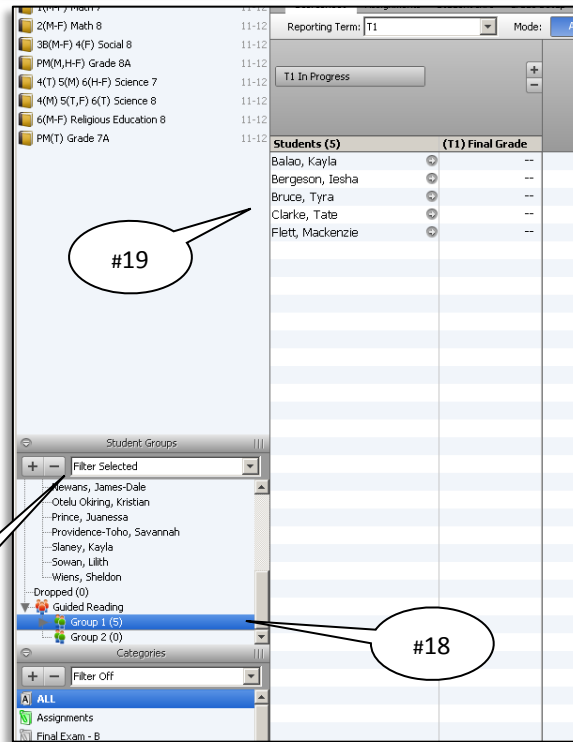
1(M-F) Math 7 11-12
2(M-F) Math 8 11-12
3B(M-F) 4(F) Social 8 11-12
PM(M,H-F) Grade 8A 11-12
4(T) 5(M) 6(H-F) Science 7 11-12
4(M) 5(T,F) 6(T) Science 8 11-12
6(M-F) Religious Education 8 11-12
PM(T) Grade 7A 11-12

Reporting Term: T1
Mode:

T1 In Progress

| Students (5) | (T1) Final Grade |
|---|---|
| Balao, Kayla | -- |
| Bergeson, Iesha | -- |
| Bruce, Tyra | -- |
| Clarke, Tate | -- |
| Flett, Mackenzie | -- |

#19

Student Groups
Filter Selected
Newans, James-Dale
Otelu Okiring, Kristian
Prince, Juanessa
Providence-Toho, Savannah
Slaney, Kayla
Sowan, Lilith
Wiens, Sheldon
Dropped (0)
Guided Reading
Group 1 (5)
Group 2 (0)

#18

Categories
Filter Off
ALL
Assignments
Final Exam - B